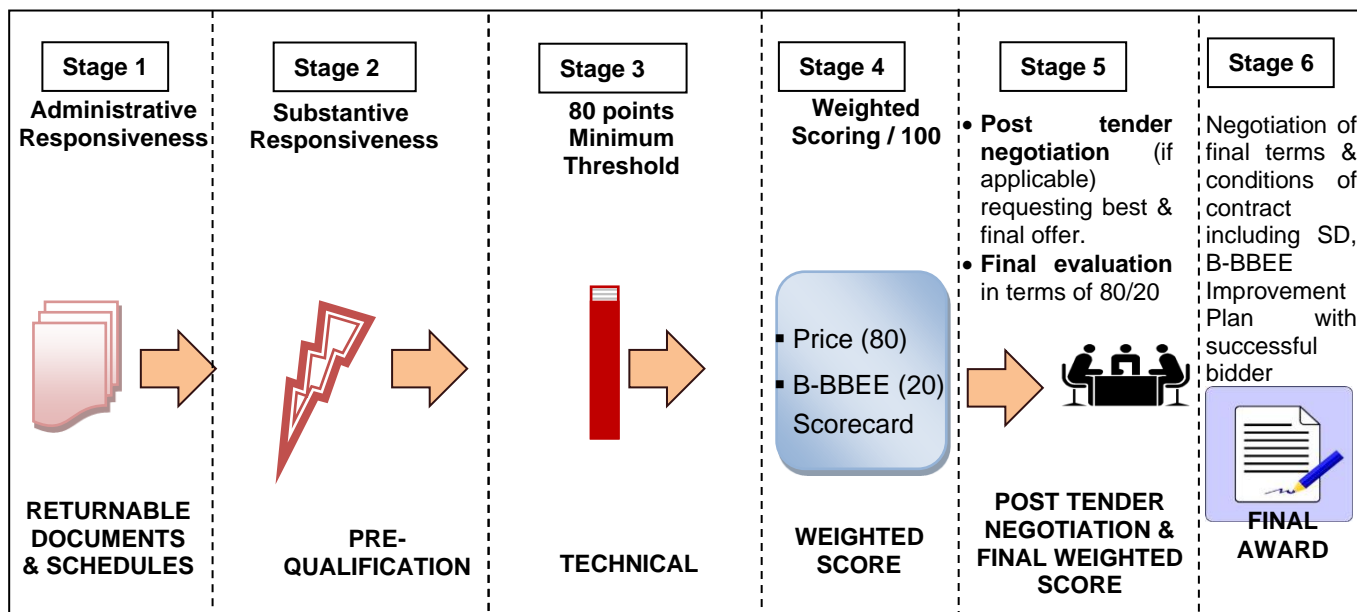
Stage 1

Administrative Responsiveness

RETURNABLE DOCUMENTS & SCHEDULES

Stage 2

Substantive Responsiveness

PRE-QUALIFICATION

Stage 3

80 points Minimum Threshold

TECHNICAL

Stage 4

Weighted Scoring / 100

- Price (80)
- B-BBEE (20) Scorecard

WEIGHTED SCORE

Stage 5

- **Post tender negotiation** (if applicable) requesting best & final offer.
- **Final evaluation** in terms of 80/20

POST TENDER NEGOTIATION & FINAL WEIGHTED SCORE

Stage 6

Negotiation of final terms & conditions of contract including SD, B-BBEE Improvement Plan with successful bidder

FINAL AWARD